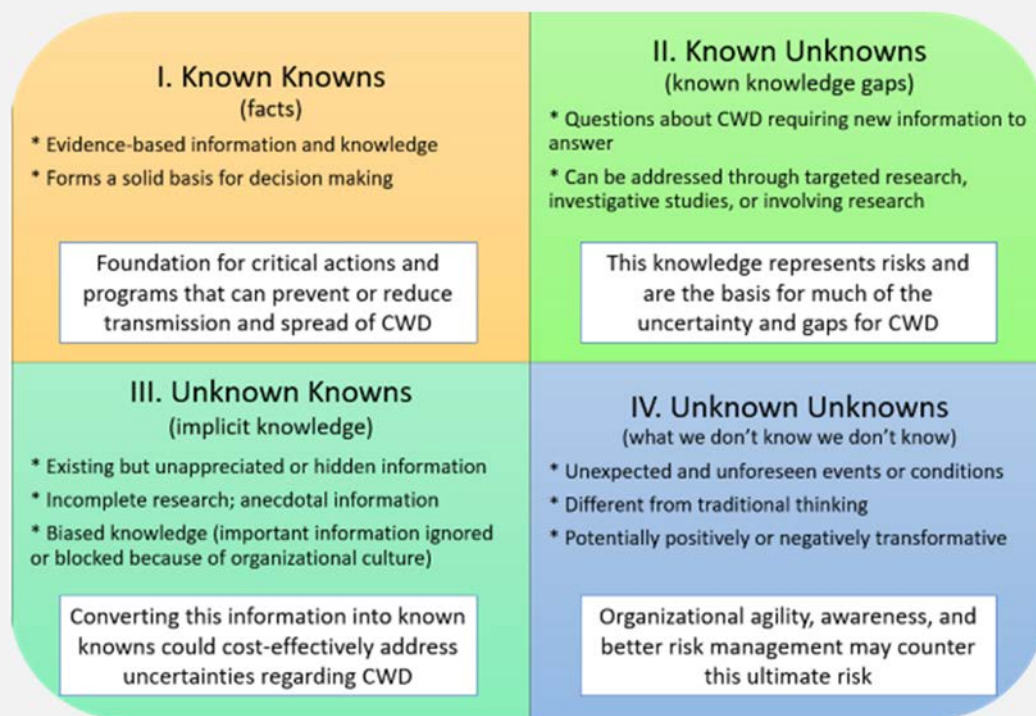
I. Known Knowns
(facts)

* Evidence-based information and knowledge

* Forms a solid basis for decision making

Foundation for critical actions and programs that can prevent or reduce transmission and spread of CWD

II. Known Unknowns
(known knowledge gaps)

* Questions about CWD requiring new information to answer

* Can be addressed through targeted research, investigative studies, or involving research

This knowledge represents risks and are the basis for much of the uncertainty and gaps for CWD

III. Unknown Knowns
(implicit knowledge)

* Existing but unappreciated or hidden information

* Incomplete research; anecdotal information

* Biased knowledge (important information ignored or blocked because of organizational culture)

Converting this information into known knowns could cost-effectively address uncertainties regarding CWD

IV. Unknown Unknowns
(what we don't know we don't know)

* Unexpected and unforeseen events or conditions

* Different from traditional thinking

* Potentially positively or negatively transformative

Organizational agility, awareness, and better risk management may counter this ultimate risk